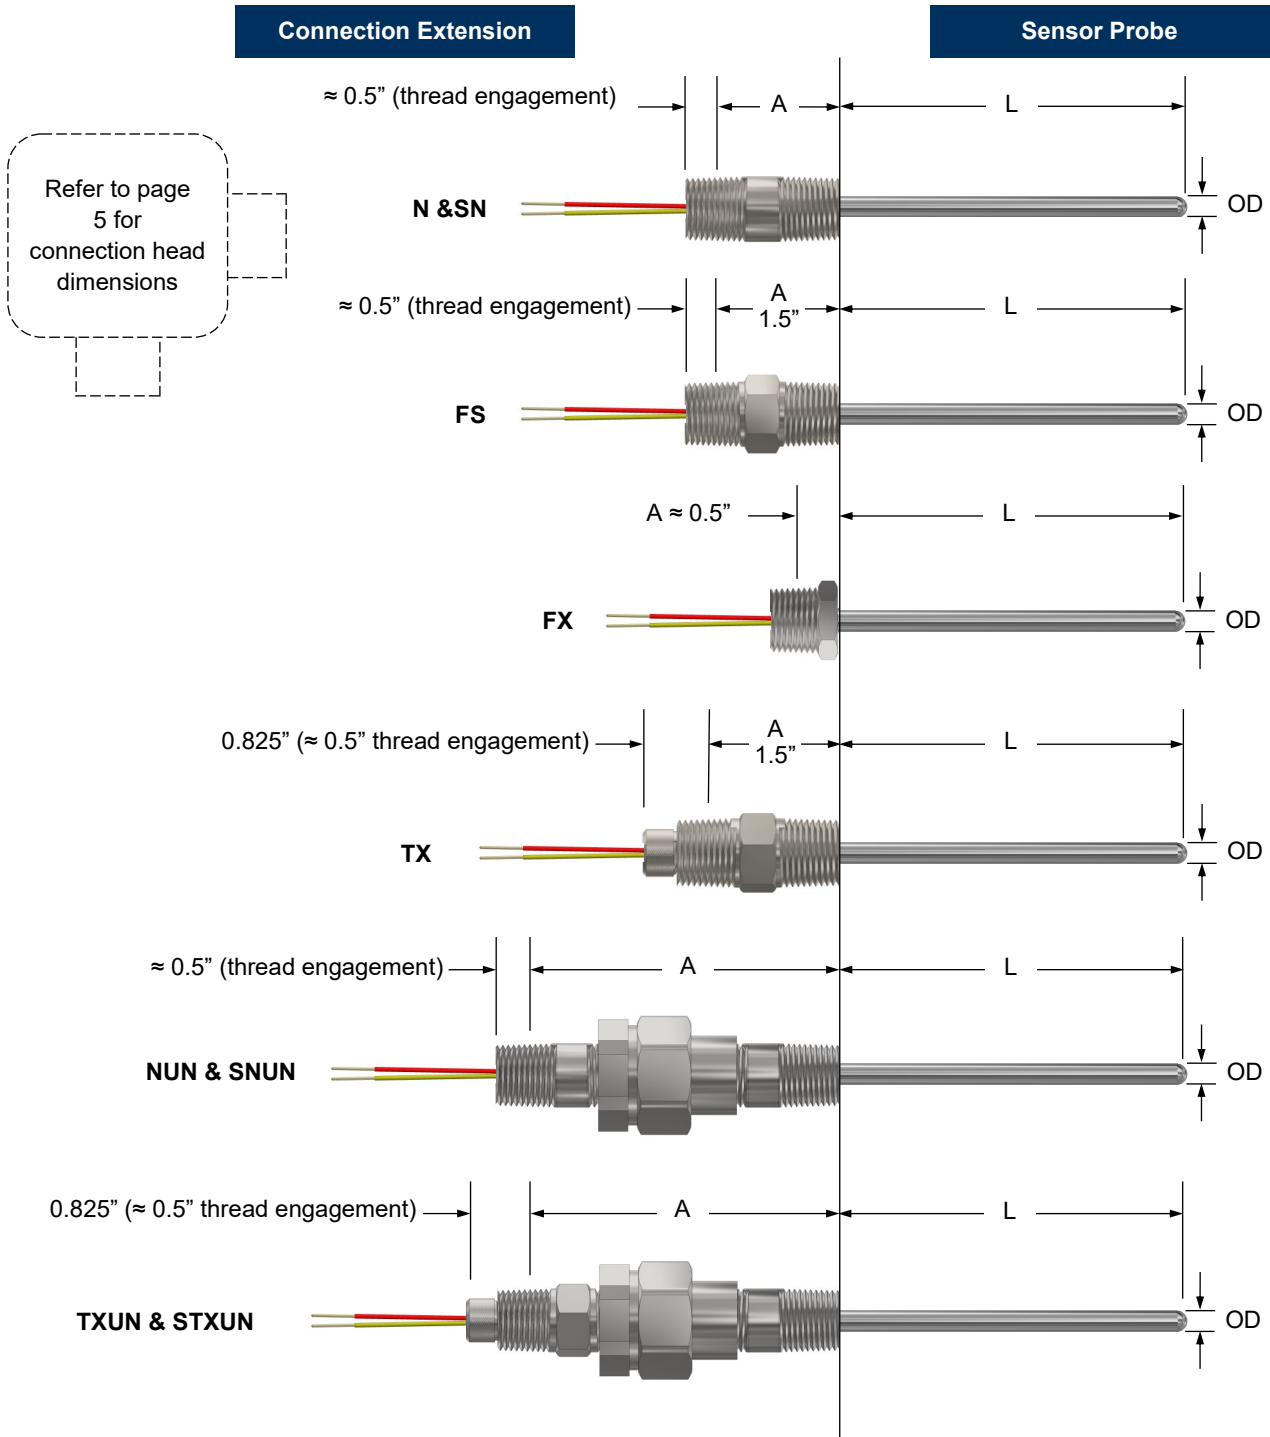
Connection Extension

Sensor Probe

Refer to page 5 for connection head dimensions

≈ 0.5” (thread engagement)

A

L

N &SN

OD

≈ 0.5” (thread engagement)

A
1.5”

L

FS

OD

A ≈ 0.5”

L

FX

OD

0.825” (≈ 0.5” thread engagement)

A
1.5”

L

TX

OD

≈ 0.5” (thread engagement)

A

L

NUN & SNUN

OD

0.825” (≈ 0.5” thread engagement)

A

L

TXUN & STXUN

OD